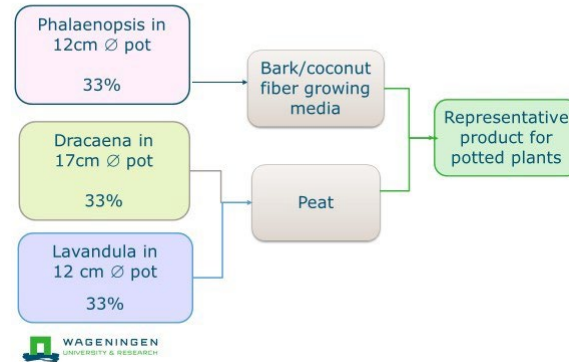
Phalaenopsis in 12cm ∅ pot

33%

Bark/coconut fiber growing media

Representative product for potted plants

Dracaena in 17cm ∅ pot

33%

Peat

Lavandula in 12 cm ∅ pot

33%

WAGENINGEN
UNIVERSITY & RESEARCH